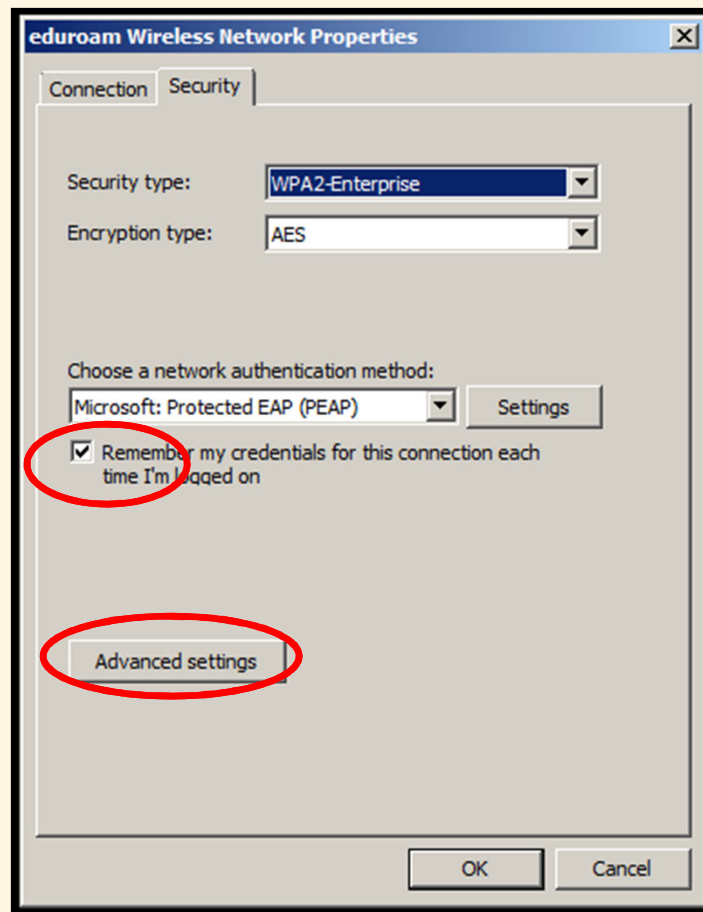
eduroam Wireless Network Properties

Connection Security

Security type: WPA2-Enterprise

Encryption type: AES

Choose a network authentication method:

Microsoft: Protected EAP (PEAP) Settings

Remember my credentials for this connection each time I'm logged on

Advanced settings

OK Cancel